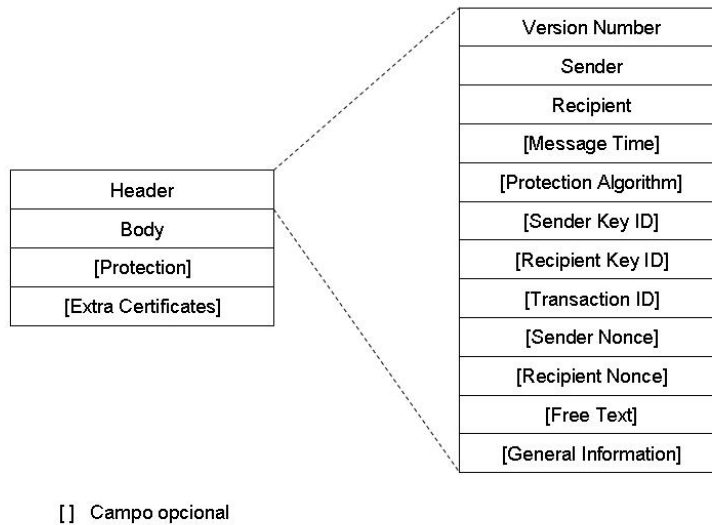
| Header |
|---|
| Body |
| [Protection] |
| [Extra Certificates] |

| Version Number |
|---|
| Sender |
| Recipient |
| [Message Time] |
| [Protection Algorithm] |
| [Sender Key ID] |
| [Recipient Key ID] |
| [Transaction ID] |
| [Sender Nonce] |
| [Recipient Nonce] |
| [Free Text] |
| [General Information] |

[ ] Campo opcional